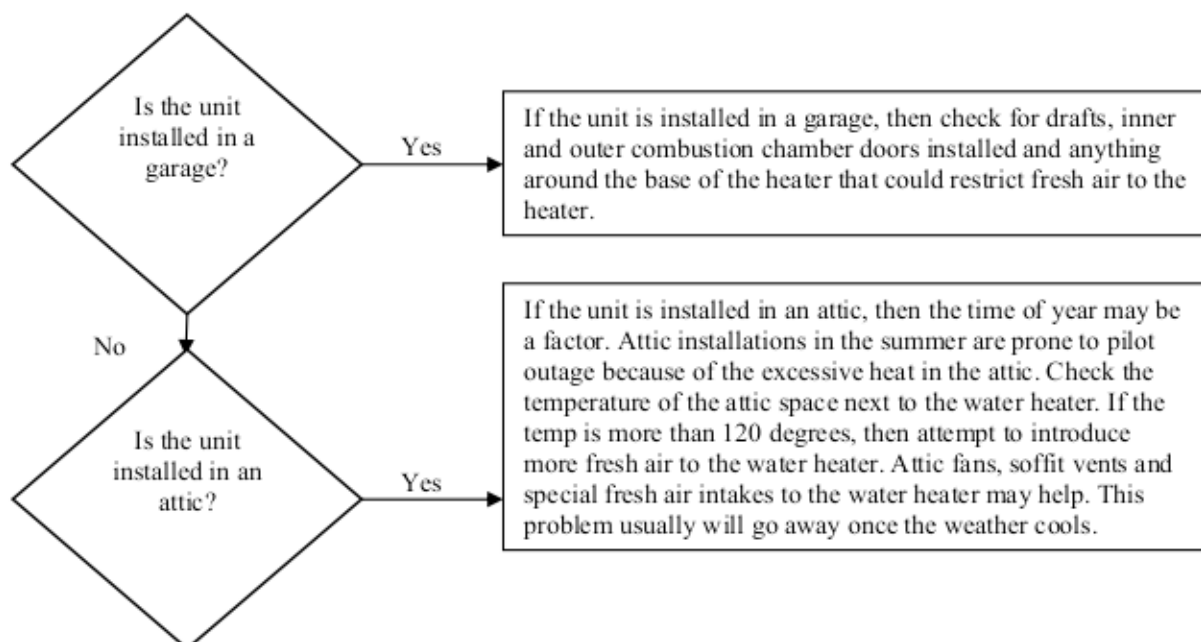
Is the unit installed in a garage?

Yes

If the unit is installed in a garage, then check for drafts, inner and outer combustion chamber doors installed and anything around the base of the heater that could restrict fresh air to the heater.

No

Is the unit installed in an attic?

Yes

If the unit is installed in an attic, then the time of year may be a factor. Attic installations in the summer are prone to pilot outage because of the excessive heat in the attic. Check the temperature of the attic space next to the water heater. If the temp is more than 120 degrees, then attempt to introduce more fresh air to the water heater. Attic fans, soffit vents and special fresh air intakes to the water heater may help. This problem usually will go away once the weather cools.